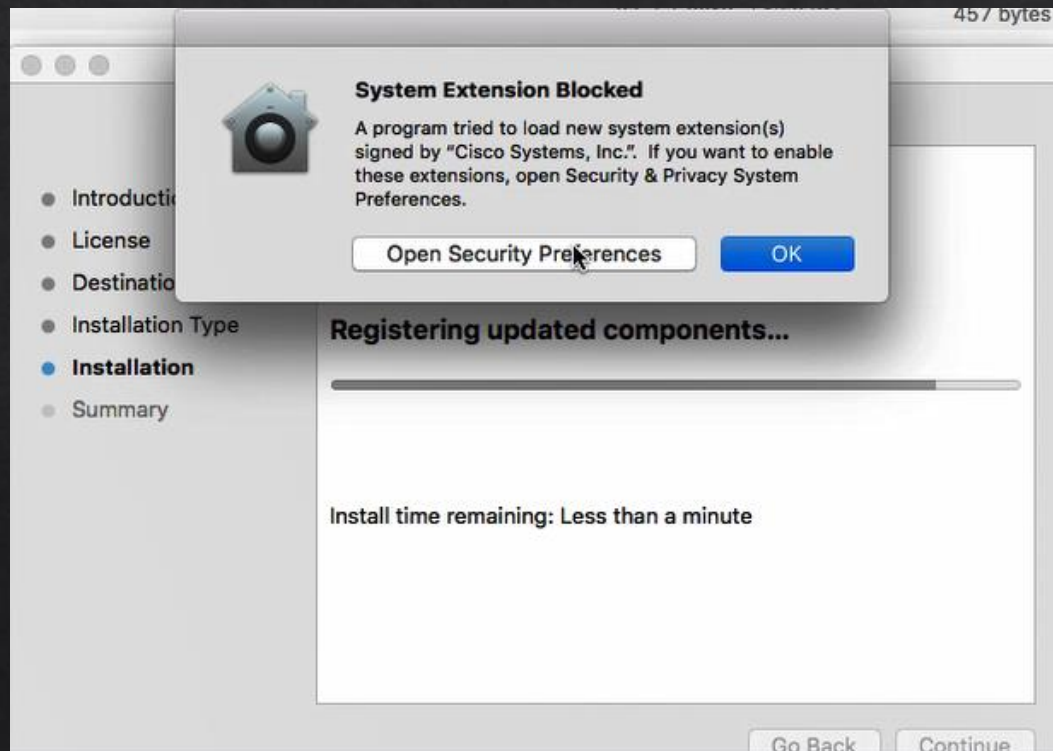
457 bytes

System Extension Blocked

A program tried to load new system extension(s) signed by "Cisco Systems, Inc.". If you want to enable these extensions, open Security & Privacy System Preferences.

Open Security Preferences

OK

Introductio

License

Destinatio

Installation Type

Installation

Summary

Registering updated components...

Install time remaining: Less than a minute

Go Back

Continue